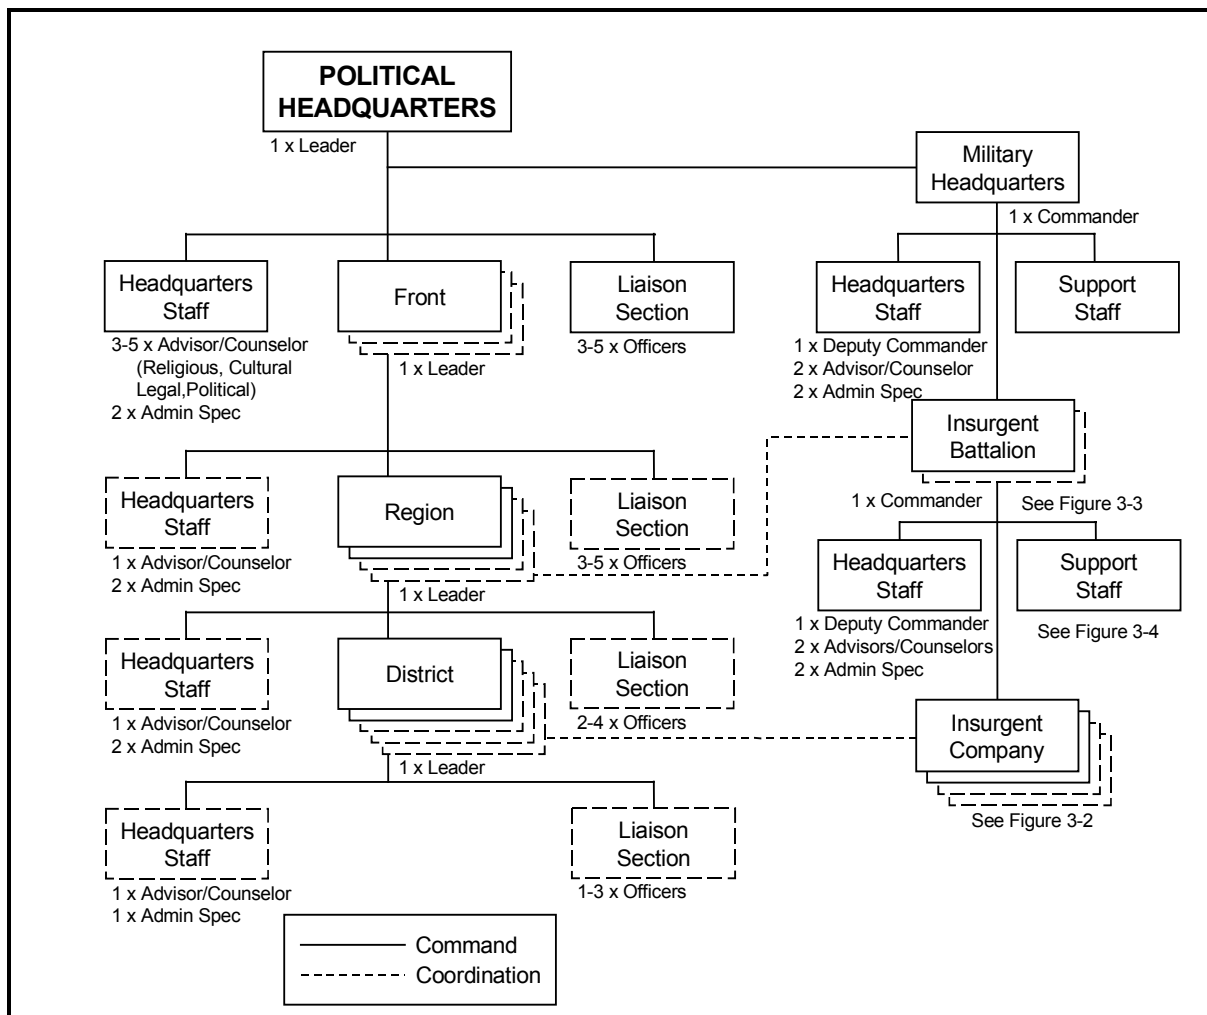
POLITICAL HEADQUARTERS
1 x Leader

Military Headquarters
1 x Commander

Headquarters Staff
3-5 x Advisor/Counselor (Religious, Cultural Legal,Political)
2 x Admin Spec

Front
1 x Leader

Liaison Section
3-5 x Officers

Headquarters Staff
1 x Deputy Commander
2 x Advisor/Counselor
2 x Admin Spec

Support Staff

Insurgent Battalion
1 x Commander
See Figure 3-3

Headquarters Staff
1 x Advisor/Counselor
2 x Admin Spec

Region
1 x Leader

Liaison Section
3-5 x Officers

Headquarters Staff
1 x Deputy Commander
2 x Advisors/Counselors
2 x Admin Spec

Support Staff
See Figure 3-4

Headquarters Staff
1 x Advisor/Counselor
2 x Admin Spec

District
1 x Leader

Liaison Section
2-4 x Officers

Insurgent Company
See Figure 3-2

Headquarters Staff
1 x Advisor/Counselor
1 x Admin Spec

Liaison Section
1-3 x Officers

Command
Coordination